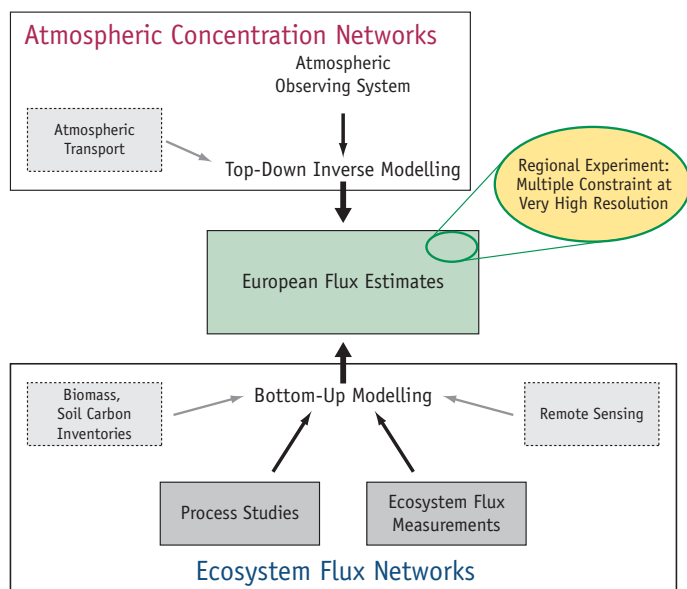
Atmospheric Concentration Networks

Atmospheric Observing System

Atmospheric Transport

Top-Down Inverse Modelling

Regional Experiment: Multiple Constraint at Very High Resolution

European Flux Estimates

Biomass, Soil Carbon Inventories

Bottom-Up Modelling

Remote Sensing

Process Studies

Ecosystem Flux Measurements

Ecosystem Flux Networks